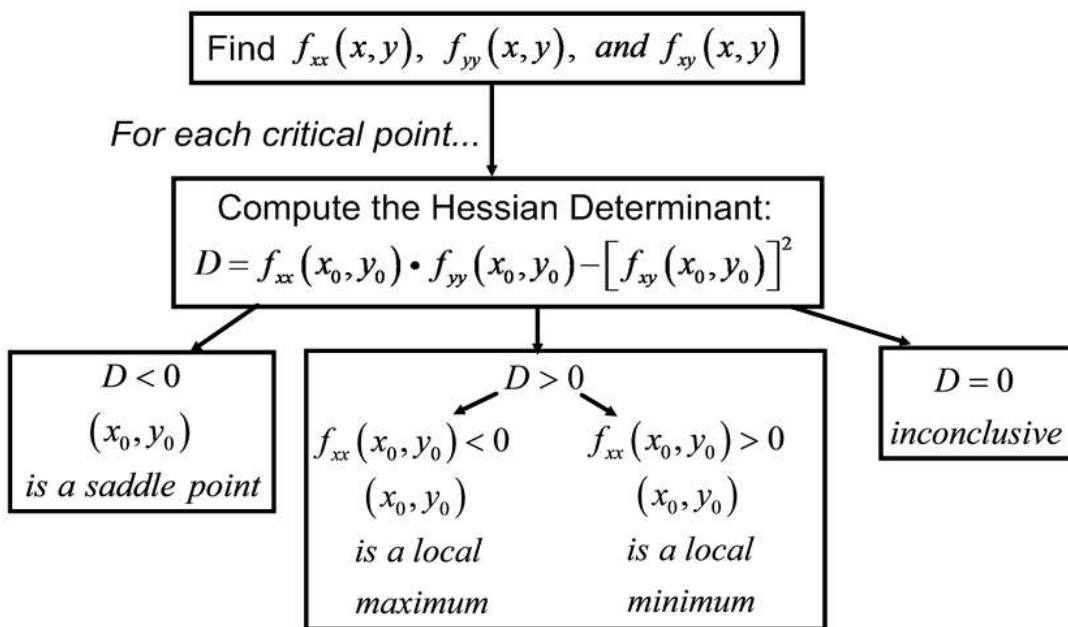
Find $f_{xx}(x,y)$, $f_{yy}(x,y)$, and $f_{xy}(x,y)$

For each critical point...

Compute the Hessian Determinant:
$D = f_{xx}(x_0,y_0) \cdot f_{yy}(x_0,y_0) - \left[f_{xy}(x_0,y_0)\right]^2$

$D < 0$
$(x_0,y_0)$
is a saddle point

$D > 0$

$f_{xx}(x_0,y_0) < 0$
$(x_0,y_0)$
is a local maximum

$f_{xx}(x_0,y_0) > 0$
$(x_0,y_0)$
is a local minimum

$D = 0$
inconclusive